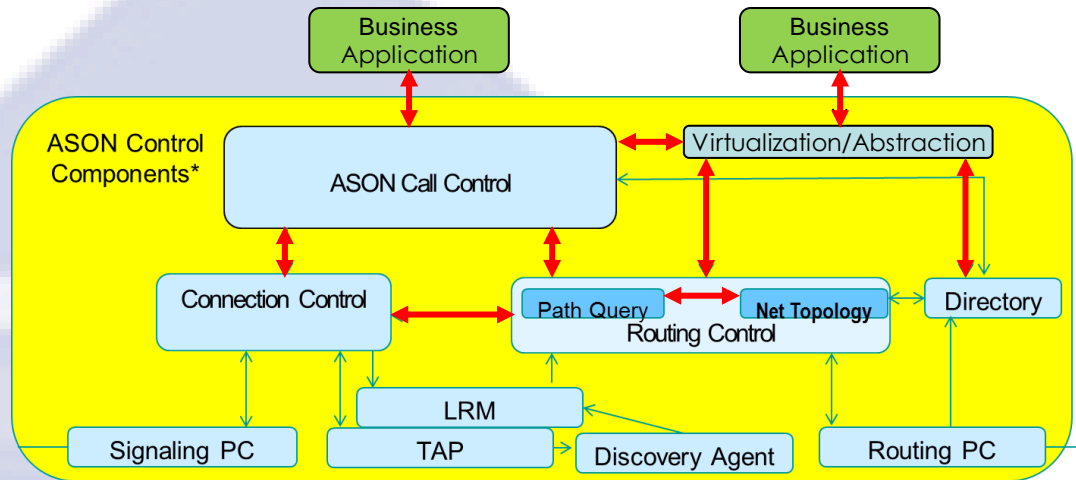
Business Application

Business Application

ASON Control Components*

ASON Call Control

Virtualization/Abstraction

Connection Control

Path Query

Net Topology

Routing Control

Directory

LRM

Signaling PC

TAP

Discovery Agent

Routing PC